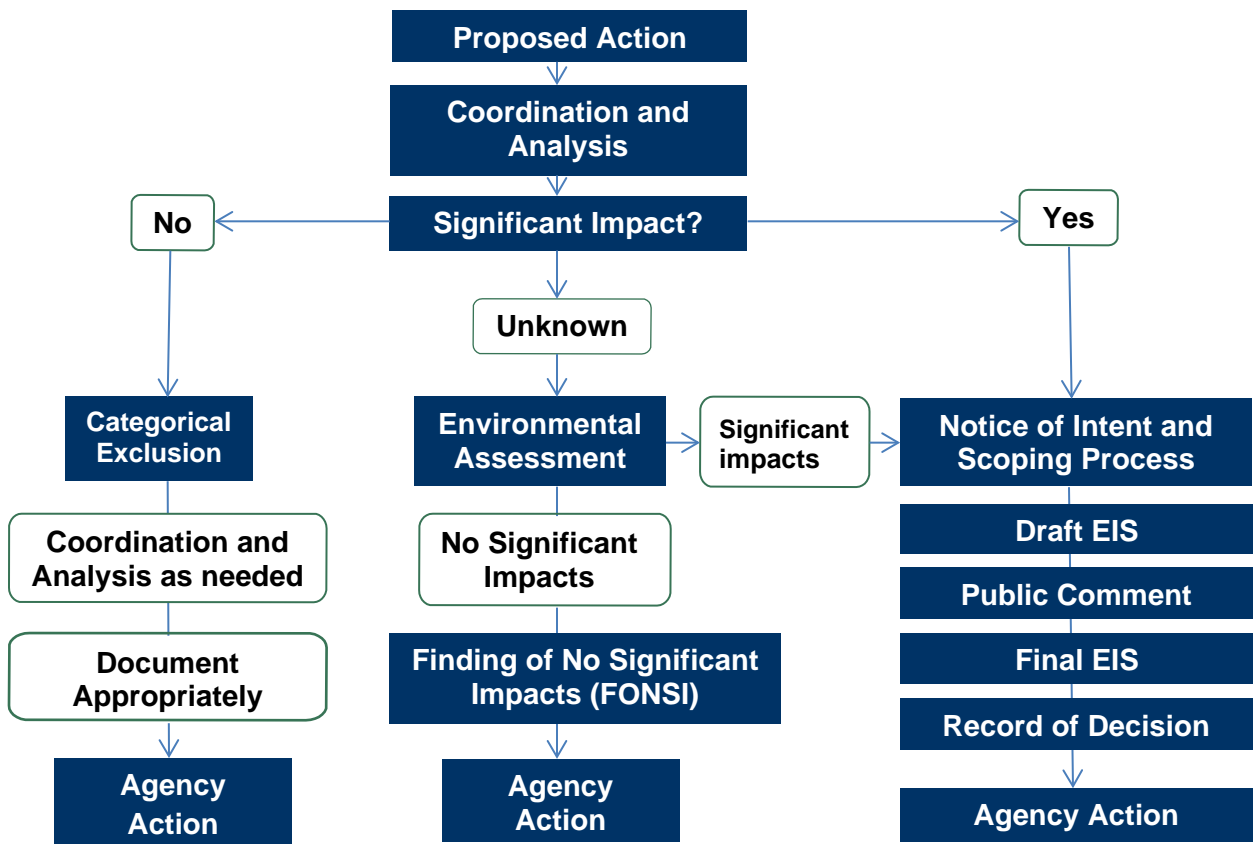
Proposed Action

Coordination and Analysis

Significant Impact?

No

Yes

Unknown

Categorical Exclusion

Coordination and Analysis as needed

Document Appropriately

Agency Action

Environmental Assessment

Significant impacts

No Significant Impacts

Finding of No Significant Impacts (FONSI)

Agency Action

Notice of Intent and Scoping Process

Draft EIS

Public Comment

Final EIS

Record of Decision

Agency Action